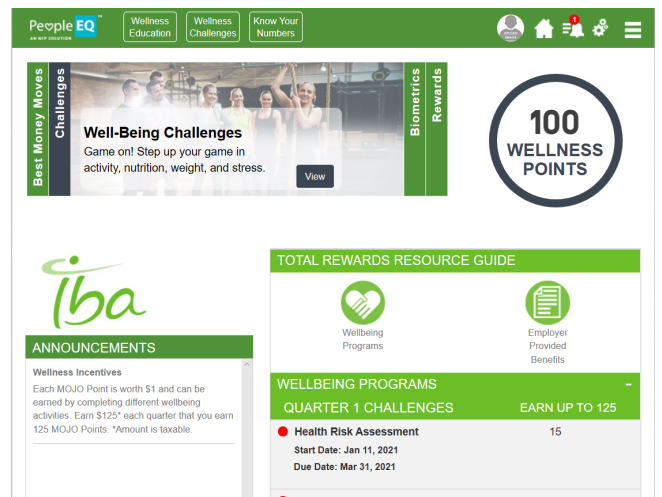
PeopleEQ™
AN MFP SOLUTION

Wellness Education
Wellness Challenges
Know Your Numbers

1

Best Money Moves
Challenges

Well-Being Challenges
Game on! Step up your game in activity, nutrition, weight, and stress.
View

Biometrics
Rewards

100
WELLNESS
POINTS

iba

ANNOUNCEMENTS

Wellness Incentives
Each MOJO Point is worth $1 and can be earned by completing different wellbeing activities. Earn $125* each quarter that you earn 125 MOJO Points. *Amount is taxable.

TOTAL REWARDS RESOURCE GUIDE

Wellbeing Programs

Employer Provided Benefits

WELLBEING PROGRAMS

QUARTER 1 CHALLENGES
EARN UP TO 125

Health Risk Assessment
15
Start Date: Jan 11, 2021
Due Date: Mar 31, 2021